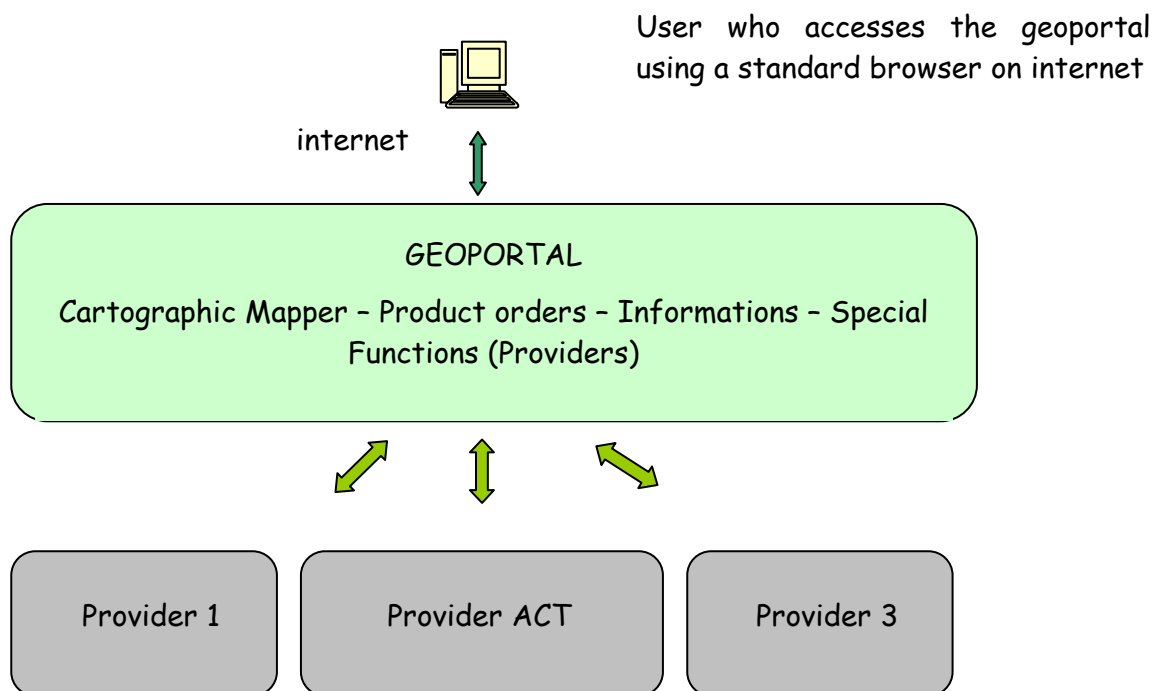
User who accesses the geoportal using a standard browser on internet

internet

GEOPORTAL

Cartographic Mapper – Product orders – Informations – Special Functions (Providers)

Provider 1

Provider ACT

Provider 3